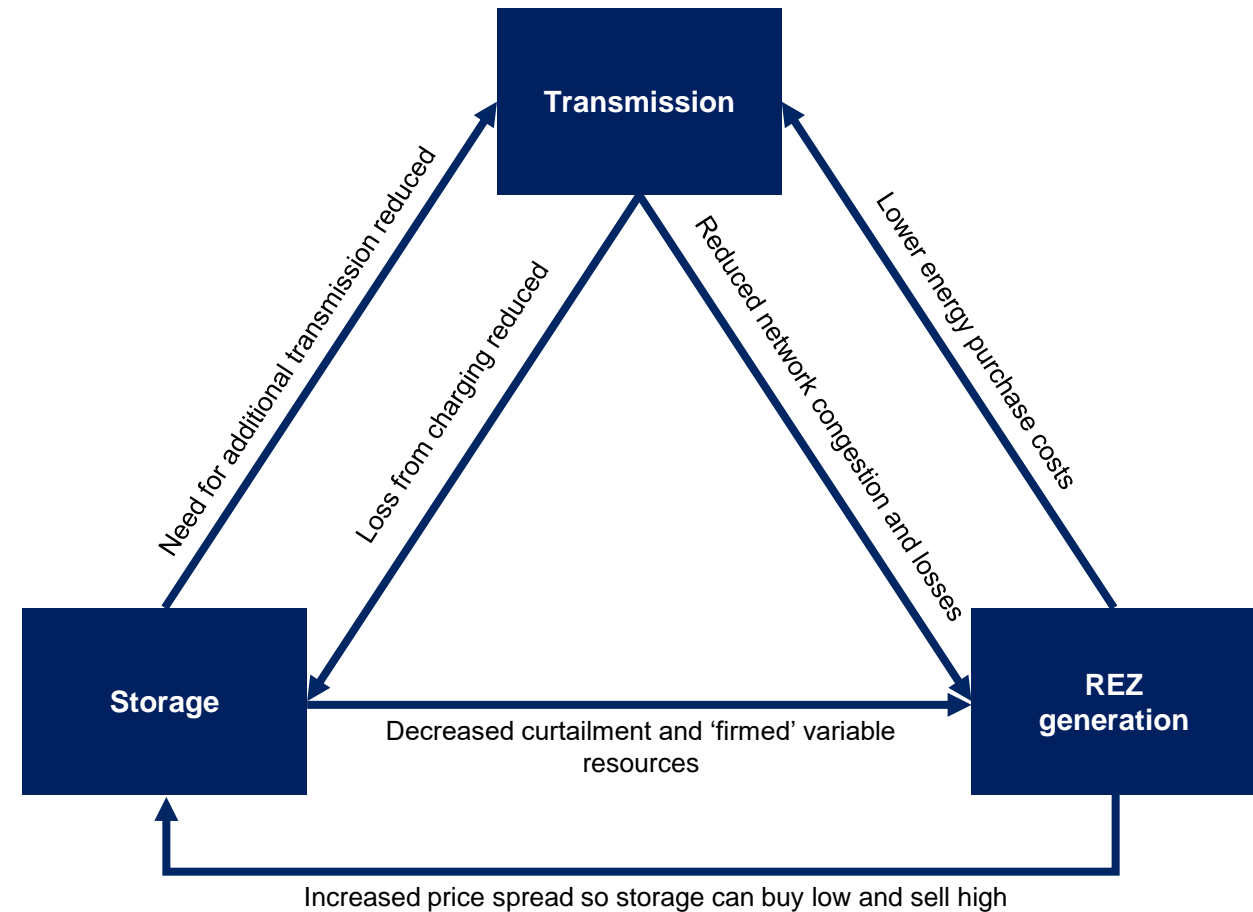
Transmission

Need for additional transmission reduced

Loss from charging reduced

Reduced network congestion and losses

Lower energy purchase costs

Storage

REZ generation

Decreased curtailment and 'firmed' variable resources

Increased price spread so storage can buy low and sell high